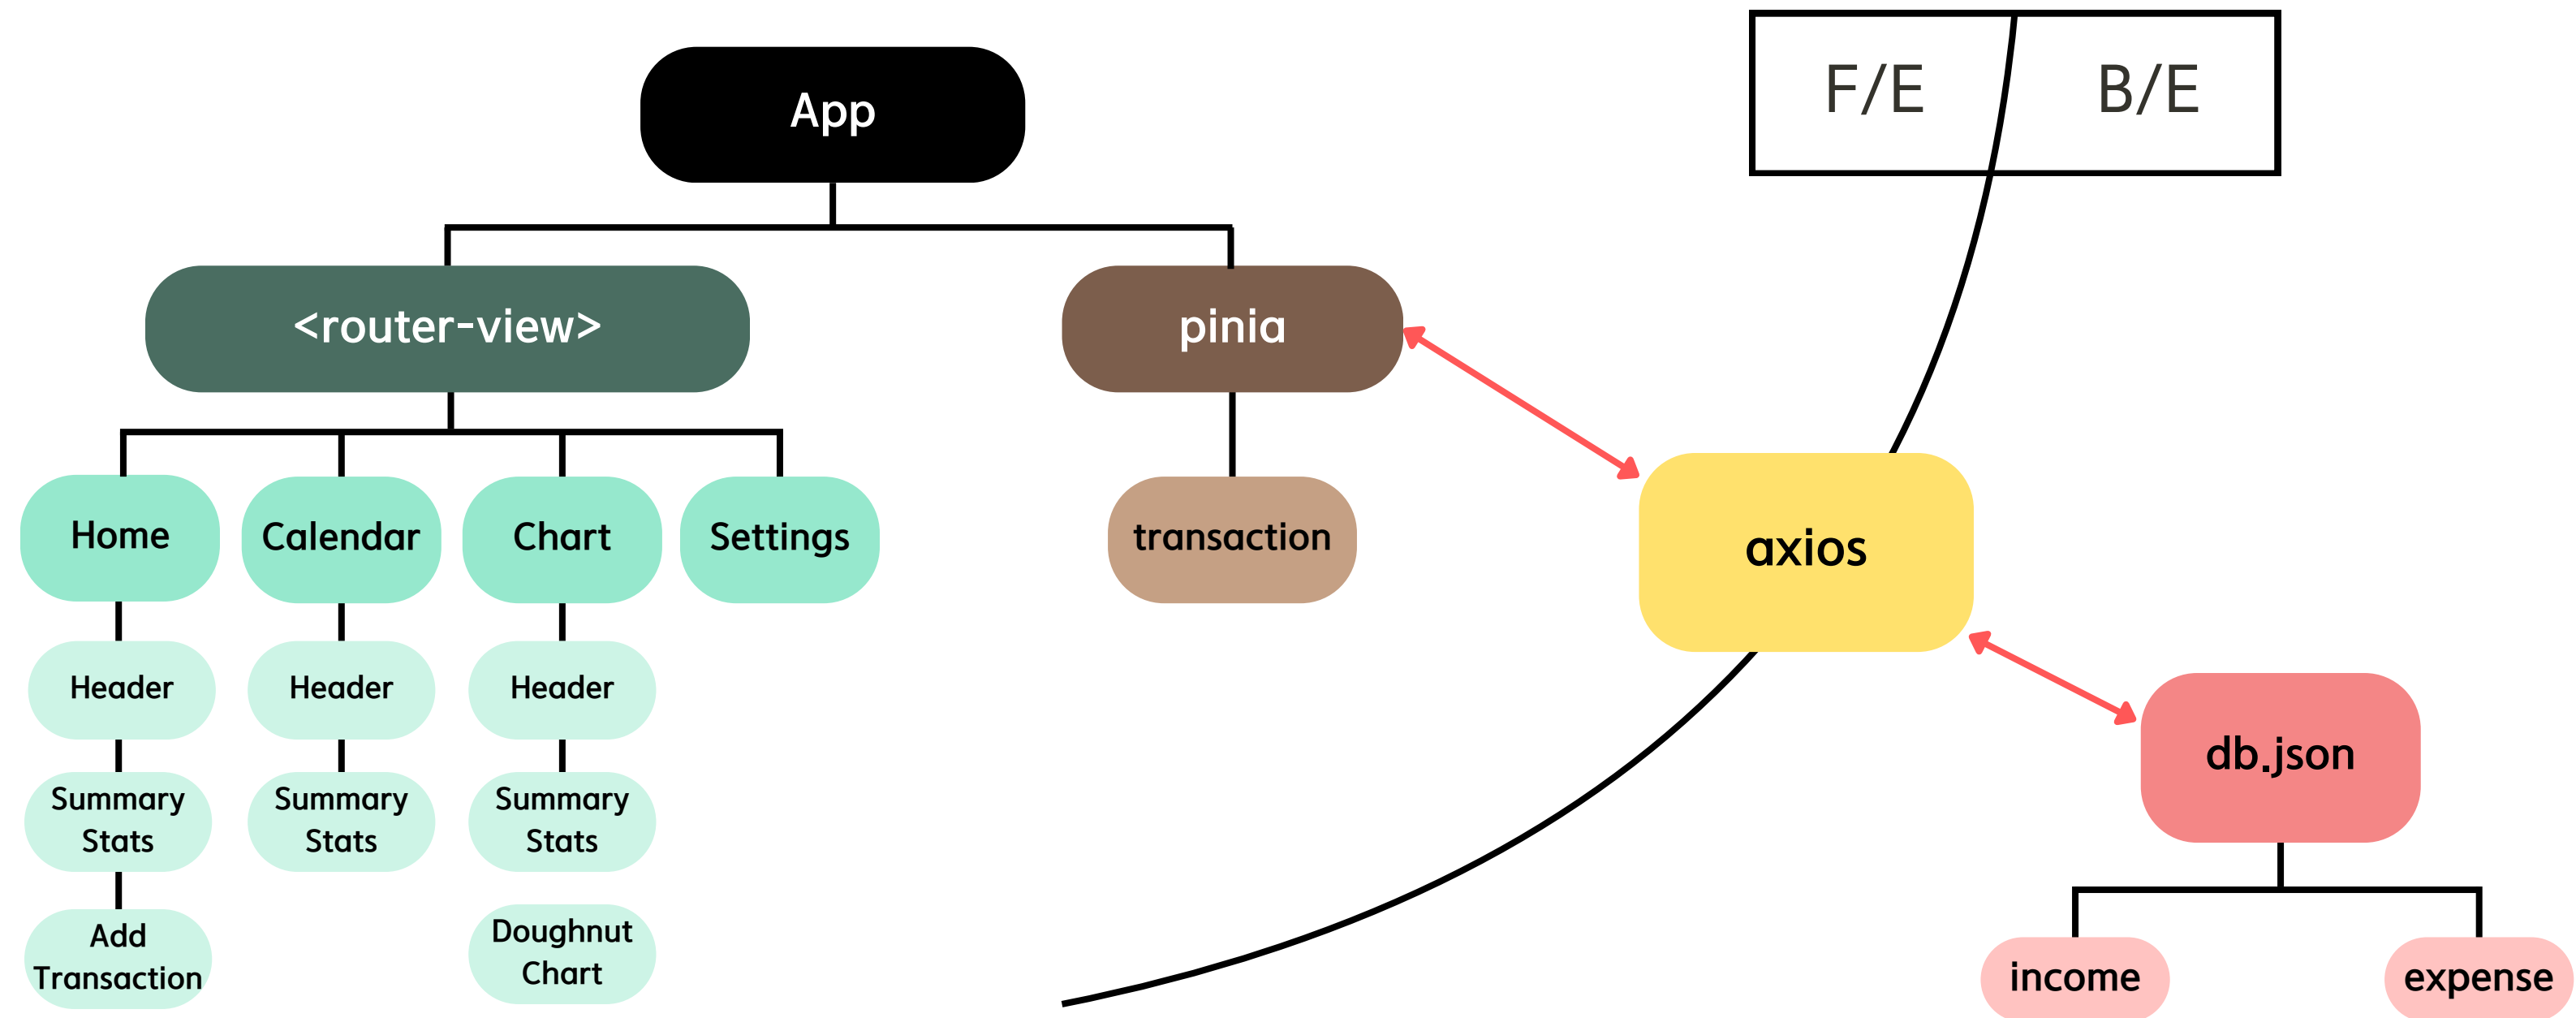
F/E

B/E

App

<router-view>

pinia

Home

Calendar

Chart

Settings

transaction

axios

Header

Header

Header

Summary Stats

Summary Stats

Summary Stats

Add Transaction

Doughnut Chart

db.json

income

expense